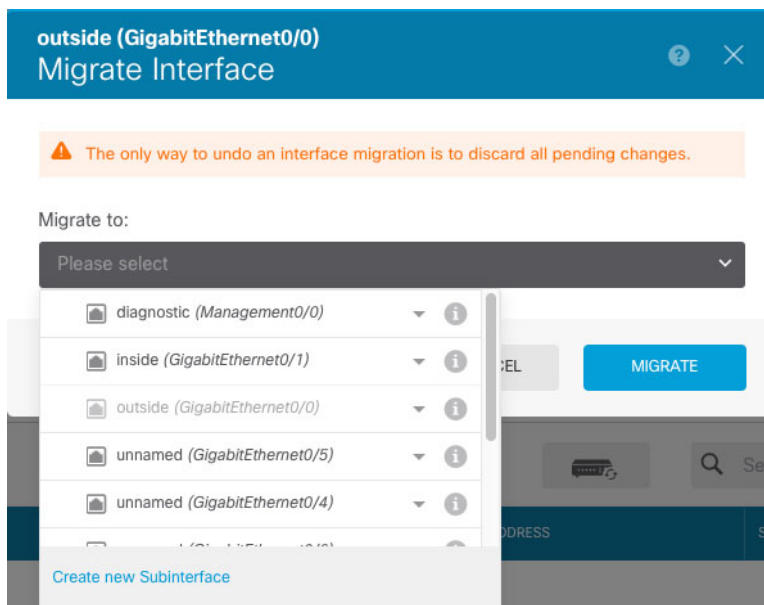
outside (GigabitEthernet0/0)
Migrate Interface

The only way to undo an interface migration is to discard all pending changes.

Migrate to:

Please select

diagnostic *(Management0/0)*

inside *(GigabitEthernet0/1)*

outside *(GigabitEthernet0/0)*

unnamed *(GigabitEthernet0/5)*

unnamed *(GigabitEthernet0/4)*

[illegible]

Create new Subinterface

CEL

MIGRATE

Se

DDRESS

S